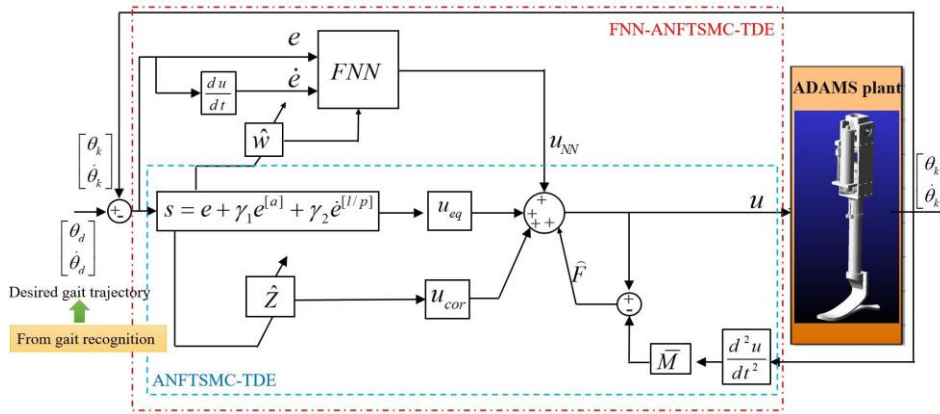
FNN-ANFTSMC-TDE

$e$

$\dot{e}$

$\frac{du}{dt}$

$FNN$

$\hat{w}$

$u_{NN}$

ADAMS plant

$\begin{bmatrix}\theta_k \\ \dot{\theta}_k\end{bmatrix}$

$+$ $-$

$s = e + \gamma_1 e^{[a]} + \gamma_2 \dot{e}^{[1/p]}$

$u_{eq}$

$+$ $+$ $+$

$u$

$\begin{bmatrix}\theta_k \\ \dot{\theta}_k\end{bmatrix}$

$\begin{bmatrix}\theta_d \\ \dot{\theta}_d\end{bmatrix}$

Desired gait trajectory

From gait recognition

$\hat{Z}$

$u_{cor}$

$\widehat{F}$

$+$ $-$

$\overline{M}$

$\frac{d^2u}{dt^2}$

ANFTSMC-TDE